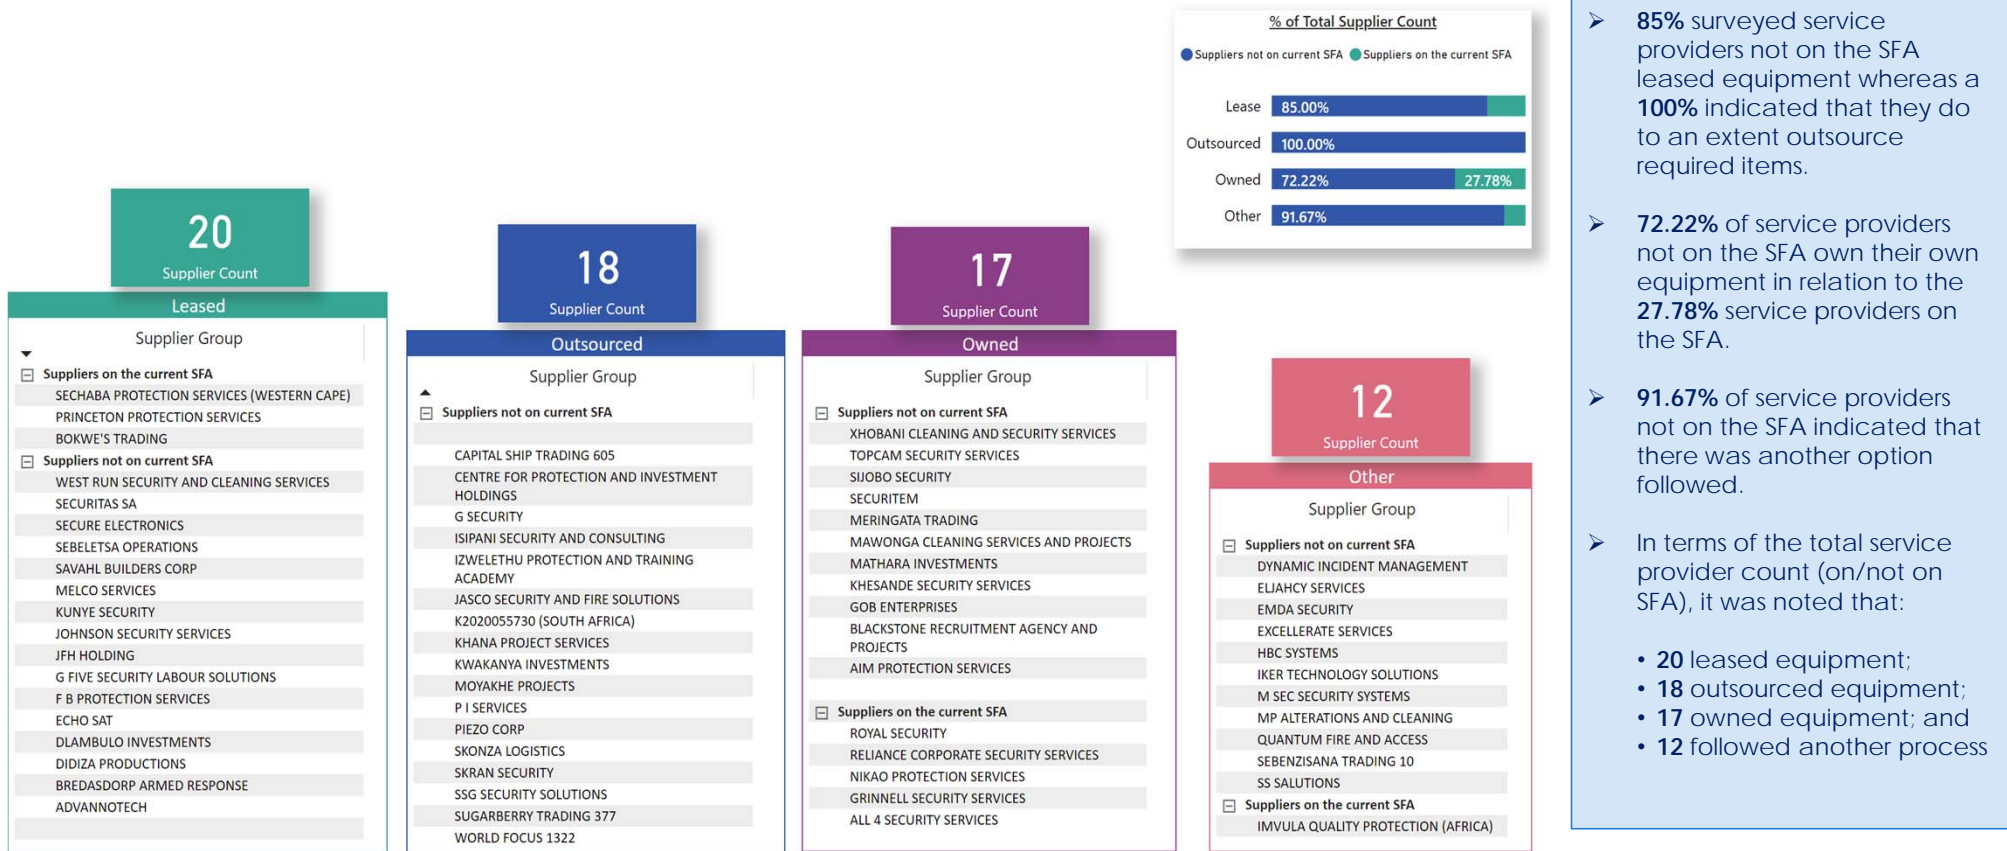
20
Supplier Count
Leased
Supplier Group
Suppliers on the current SFA
SECHABA PROTECTION SERVICES (WESTERN CAPE)
PRINCETON PROTECTION SERVICES
BOKWE'S TRADING
Suppliers not on current SFA
WEST RUN SECURITY AND CLEANING SERVICES
SECURITAS SA
SECURE ELECTRONICS
SEBELETSA OPERATIONS
SAVAHL BUILDERS CORP
MELCO SERVICES
KUNYE SECURITY
JOHNSON SECURITY SERVICES
JFH HOLDING
G FIVE SECURITY LABOUR SOLUTIONS
F B PROTECTION SERVICES
ECHO SAT
DLAMBULO INVESTMENTS
DIDIZA PRODUCTIONS
BREDASDORP ARMED RESPONSE
ADVANNOTECH

18
Supplier Count
Outsourced
Supplier Group
Suppliers not on current SFA
CAPITAL SHIP TRADING 605
CENTRE FOR PROTECTION AND INVESTMENT HOLDINGS
G SECURITY
ISIPANI SECURITY AND CONSULTING
IZWELETHU PROTECTION AND TRAINING ACADEMY
JASCO SECURITY AND FIRE SOLUTIONS
K2020055730 (SOUTH AFRICA)
KHANA PROJECT SERVICES
KWAKANYA INVESTMENTS
MOYAKHE PROJECTS
P I SERVICES
PIEZO CORP
SKONZA LOGISTICS
SKRAN SECURITY
SSG SECURITY SOLUTIONS
SUGARBERRY TRADING 377
WORLD FOCUS 1322

17
Supplier Count
Owned
Supplier Group
Suppliers not on current SFA
XHOBANI CLEANING AND SECURITY SERVICES
TOPCAM SECURITY SERVICES
SIJOBO SECURITY
SECURITEM
MERINGATA TRADING
MAWONGA CLEANING SERVICES AND PROJECTS
MATHARA INVESTMENTS
KHESANDE SECURITY SERVICES
GOB ENTERPRISES
BLACKSTONE RECRUITMENT AGENCY AND PROJECTS
AIM PROTECTION SERVICES
Suppliers on the current SFA
ROYAL SECURITY
RELIANCE CORPORATE SECURITY SERVICES
NIKAO PROTECTION SERVICES
GRINNELL SECURITY SERVICES
ALL 4 SECURITY SERVICES

% of Total Supplier Count
Suppliers not on current SFA Suppliers on the current SFA
Lease 85.00%
Outsourced 100.00%
Owned 72.22% 27.78%
Other 91.67%

12
Supplier Count
Other
Supplier Group
Suppliers not on current SFA
DYNAMIC INCIDENT MANAGEMENT
ELJAHCY SERVICES
EMDA SECURITY
EXCELLERATE SERVICES
HBC SYSTEMS
IKER TECHNOLOGY SOLUTIONS
M SEC SECURITY SYSTEMS
MP ALTERATIONS AND CLEANING
QUANTUM FIRE AND ACCESS
SEBENZISANA TRADING 10
SS SALUTIONS
Suppliers on the current SFA
IMVULA QUALITY PROTECTION (AFRICA)

➤ **85%** surveyed service providers not on the SFA leased equipment whereas a **100%** indicated that they do to an extent outsource required items.

➤ **72.22%** of service providers not on the SFA own their own equipment in relation to the **27.78%** service providers on the SFA.

➤ **91.67%** of service providers not on the SFA indicated that there was another option followed.

➤ In terms of the total service provider count (on/not on SFA), it was noted that:

• **20** leased equipment;
• **18** outsourced equipment;
• **17** owned equipment; and
• **12** followed another process